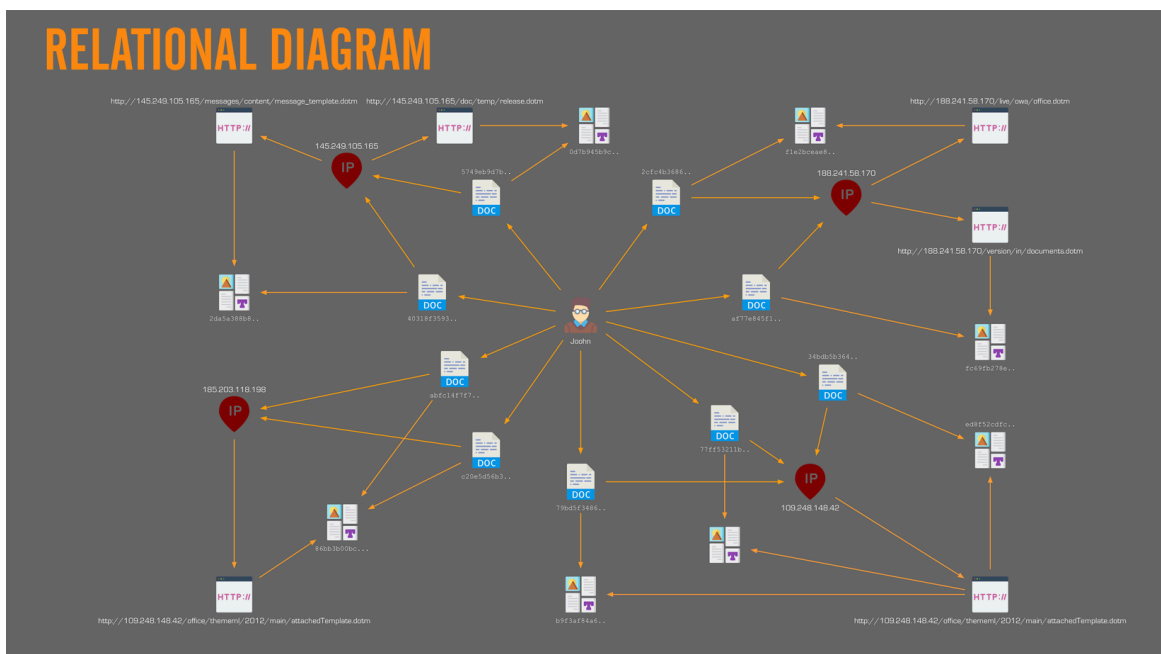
RELATIONAL DIAGRAM

http://145.249.105.165/messages/content/message_template.dotm
http://145.249.105.165/doc/temp/release.dotm
HTTP://
HTTP://
145.249.105.165
IP
0d7b945b9c..
5749eb9d7b..
DOC
2cfc4b3686..
DOC
f1e2bcease8..
http://188.241.58.170/live/owa/office.dotm
HTTP://
188.241.58.170
IP
HTTP://
http://188.241.58.170/version/in/documents.dotm
2da5a388b8..
40318f3593..
DOC
Joohn
af77e845f1..
DOC
fc69fb278e..
185.203.118.198
IP
abfc14f7f7..
DOC
34bdb5b364..
DOC
ed8f52cdfc..
c20e5d56b3..
DOC
77ff53211b..
DOC
79bd5f3486..
DOC
IP
109.248.148.42
86bb3b00bc..
HTTP://
http://109.248.148.42/office/thememl/2012/main/attachedTemplate.dotm
b9f3af84a6..
HTTP://
http://109.248.148.42/office/thememl/2012/main/attachedTemplate.dotm